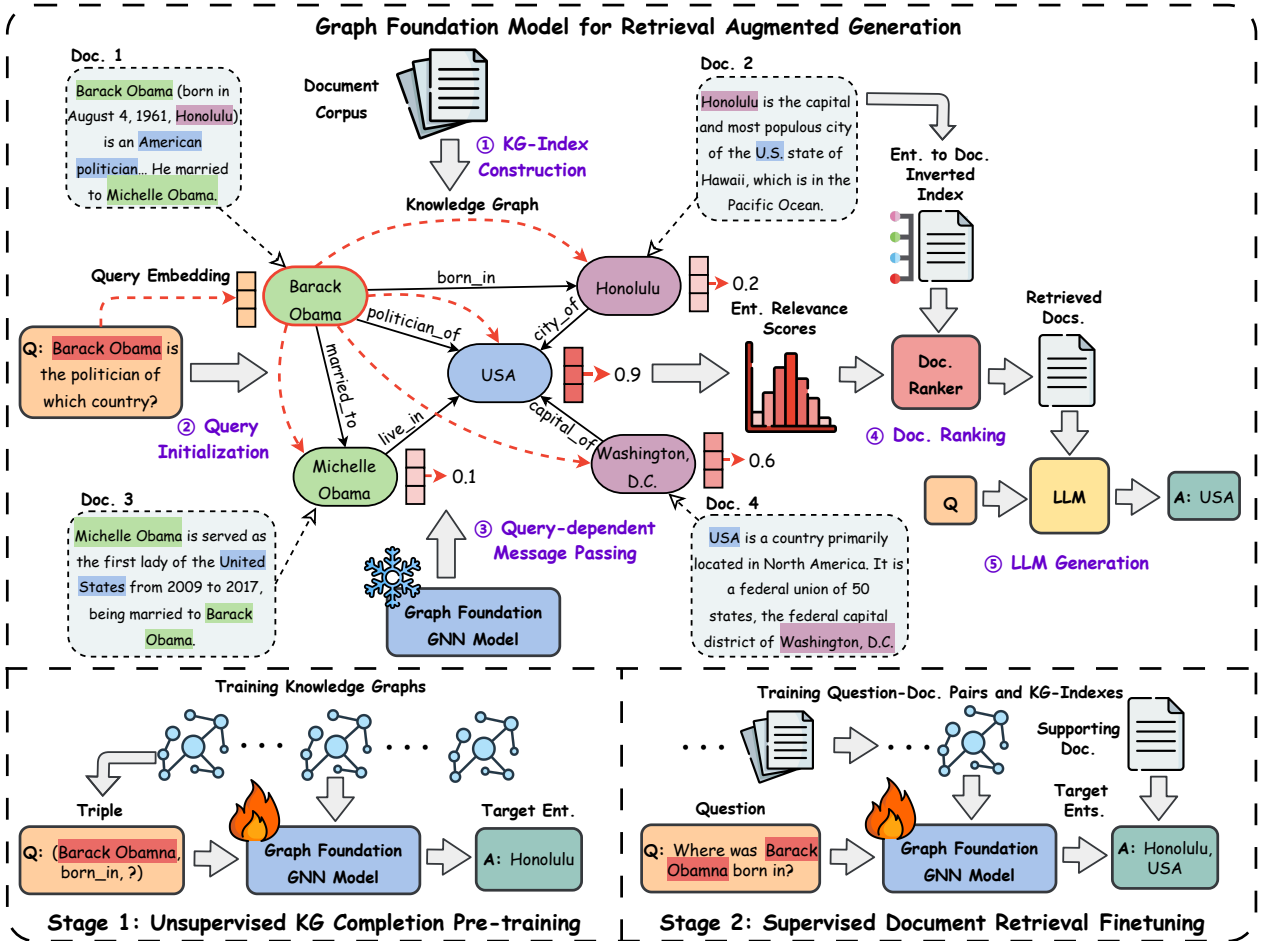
Graph Foundation Model for Retrieval Augmented Generation

Doc. 1

Barack Obama (born in August 4, 1961, Honolulu) is an American politician... He married to Michelle Obama.

Document Corpus

① KG-Index Construction

Knowledge Graph

Doc. 2

Honolulu is the capital and most populous city of the U.S. state of Hawaii, which is in the Pacific Ocean.

Ent. to Doc. Inverted Index

Query Embedding

Barack Obama

born_in

Honolulu

0.2

politician_of

city_of

Ent. Relevance Scores

Retrieved Docs.

Q: Barack Obama is the politician of which country?

married_to

USA

0.9

Doc. Ranker

capital_of

live_in

② Query Initialization

Michelle Obama

Washington, D.C.

0.6

④ Doc. Ranking

0.1

Doc. 3

Michelle Obama is served as the first lady of the United States from 2009 to 2017, being married to Barack Obama.

③ Query-dependent Message Passing

Doc. 4

USA is a country primarily located in North America. It is a federal union of 50 states, the federal capital district of Washington, D.C.

Q

LLM

A: USA

⑤ LLM Generation

Graph Foundation GNN Model

Training Knowledge Graphs

Triple

Q: (Barack Obamna, born_in, ?)

Graph Foundation GNN Model

Target Ent.

A: Honolulu

Stage 1: Unsupervised KG Completion Pre-training

Training Question-Doc. Pairs and KG-Indexes

Supporting Doc.

Question

Target Ents.

Q: Where was Barack Obamna born in?

Graph Foundation GNN Model

A: Honolulu, USA

Stage 2: Supervised Document Retrieval Finetuning